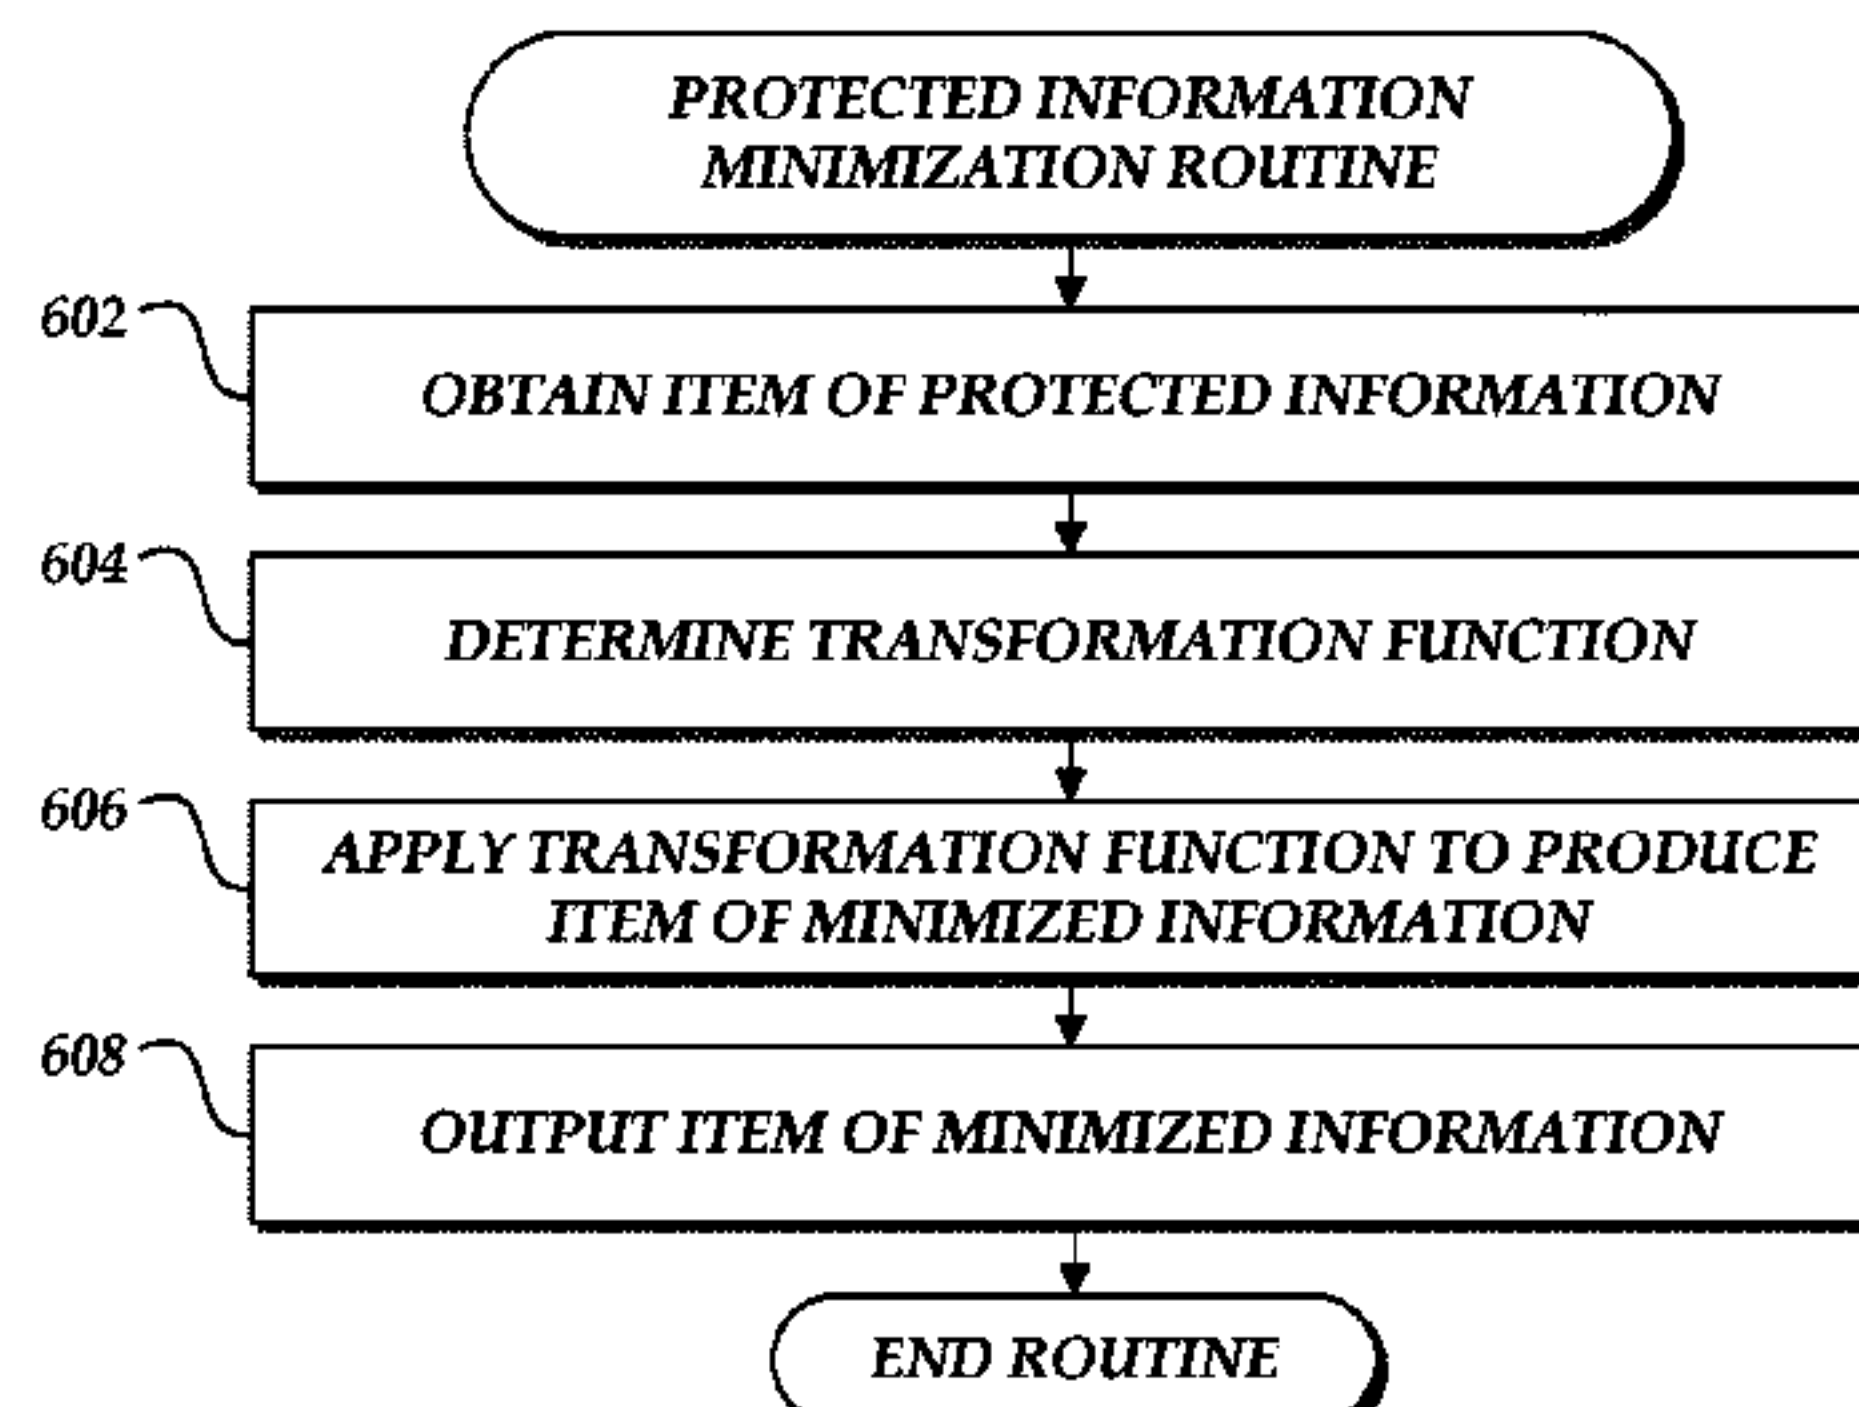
PROTECTED INFORMATION MINIMIZATION ROUTINE

602

OBTAIN ITEM OF PROTECTED INFORMATION

604

DETERMINE TRANSFORMATION FUNCTION

606

APPLY TRANSFORMATION FUNCTION TO PRODUCE ITEM OF MINIMIZED INFORMATION

608

OUTPUT ITEM OF MINIMIZED INFORMATION

END ROUTINE